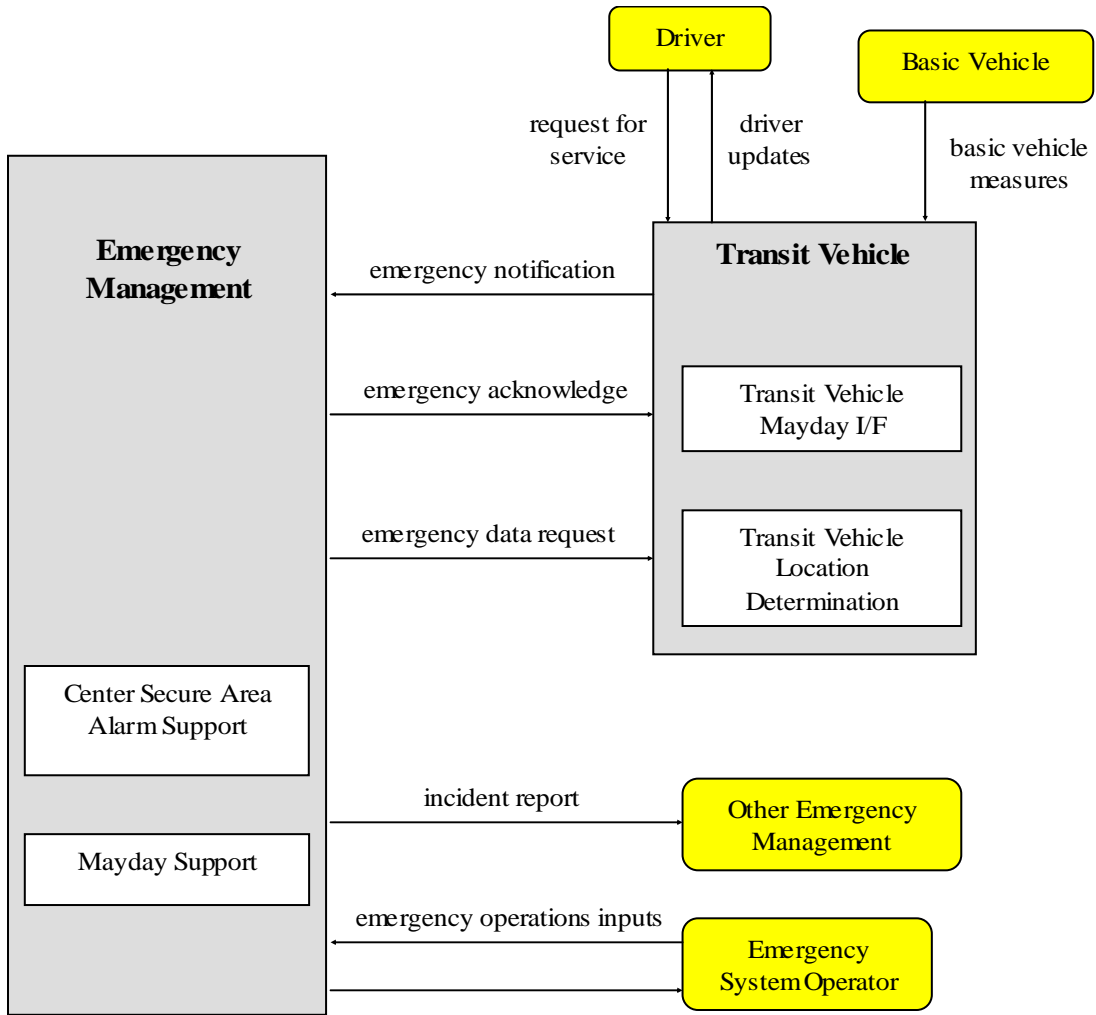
Driver

Basic Vehicle

request for service

driver updates

basic vehicle measures

Emergency Management

emergency notification

Transit Vehicle

emergency acknowledge

Transit Vehicle Mayday I/F

emergency data request

Transit Vehicle Location Determination

Center Secure Area Alarm Support

incident report

Other Emergency Management

Mayday Support

emergency operations inputs

Emergency System Operator